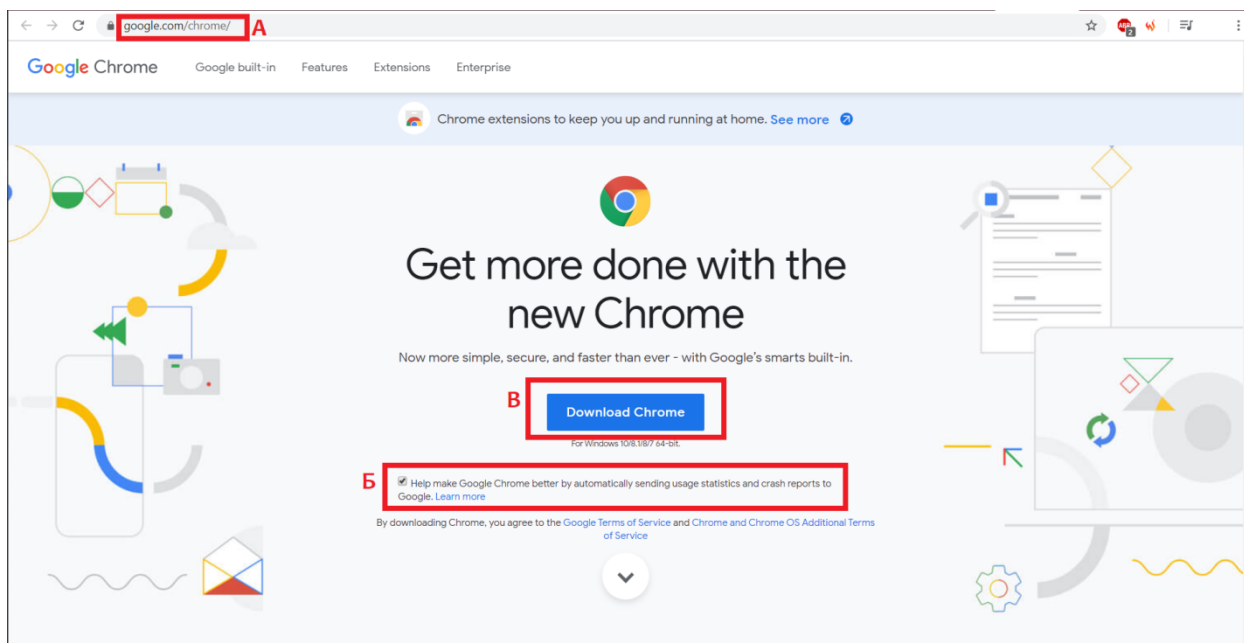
google.com/chrome/ А

Google Chrome Google built-in Features Extensions Enterprise

Chrome extensions to keep you up and running at home. See more

Get more done with the new Chrome

Now more simple, secure, and faster than ever - with Google's smarts built-in.

В

Download Chrome

For Windows 10/8.1/8/7 64-bit.

Б

Help make Google Chrome better by automatically sending usage statistics and crash reports to Google. Learn more

By downloading Chrome, you agree to the Google Terms of Service and Chrome and Chrome OS Additional Terms of Service